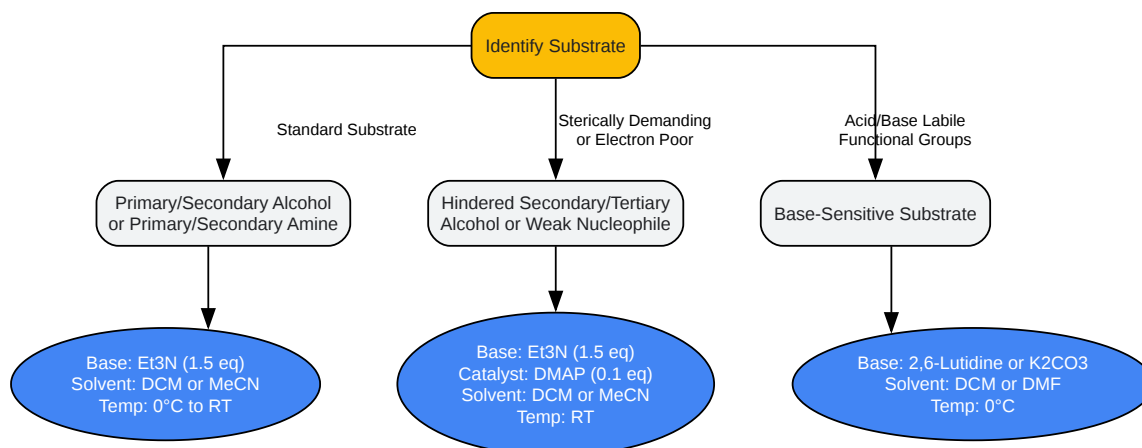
Identify Substrate

Standard Substrate

Sterically Demanding or Electron Poor

Acid/Base Labile Functional Groups

Primary/Secondary Alcohol or Primary/Secondary Amine

Hindered Secondary/Tertiary Alcohol or Weak Nucleophile

Base-Sensitive Substrate

Base: Et3N (1.5 eq)
Solvent: DCM or MeCN
Temp: 0°C to RT

Base: Et3N (1.5 eq)
Catalyst: DMAP (0.1 eq)
Solvent: DCM or MeCN
Temp: RT

Base: 2,6-Lutidine or K2CO3
Solvent: DCM or DMF
Temp: 0°C